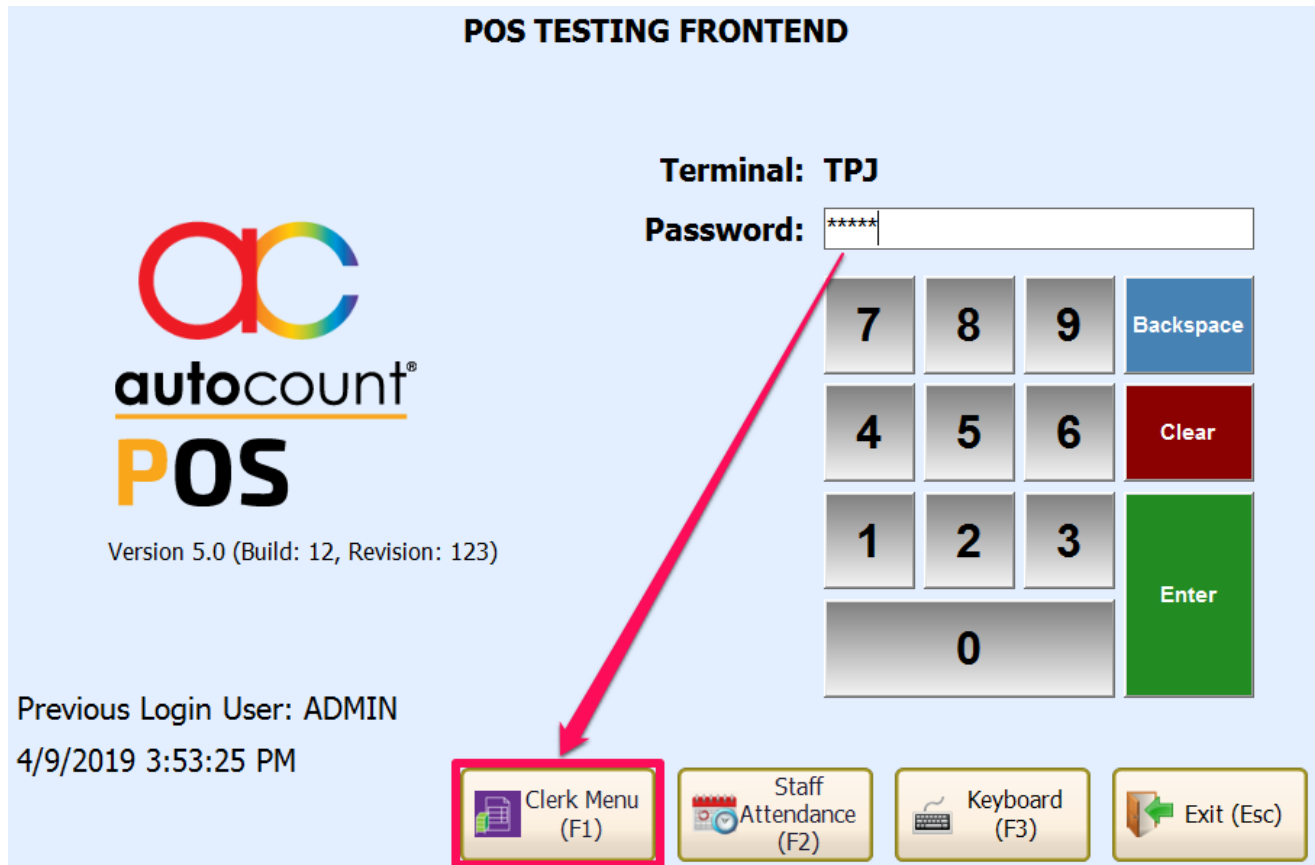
POS TESTING FRONTEND

Terminal: TPJ

Password: *****

7 8 9 Backspace

4 5 6 Clear

1 2 3 Enter

0

ac

autocount®

POS

Version 5.0 (Build: 12, Revision: 123)

Previous Login User: ADMIN

4/9/2019 3:53:25 PM

Clerk Menu (F1)

Staff Attendance (F2)

Keyboard (F3)

Exit (Esc)